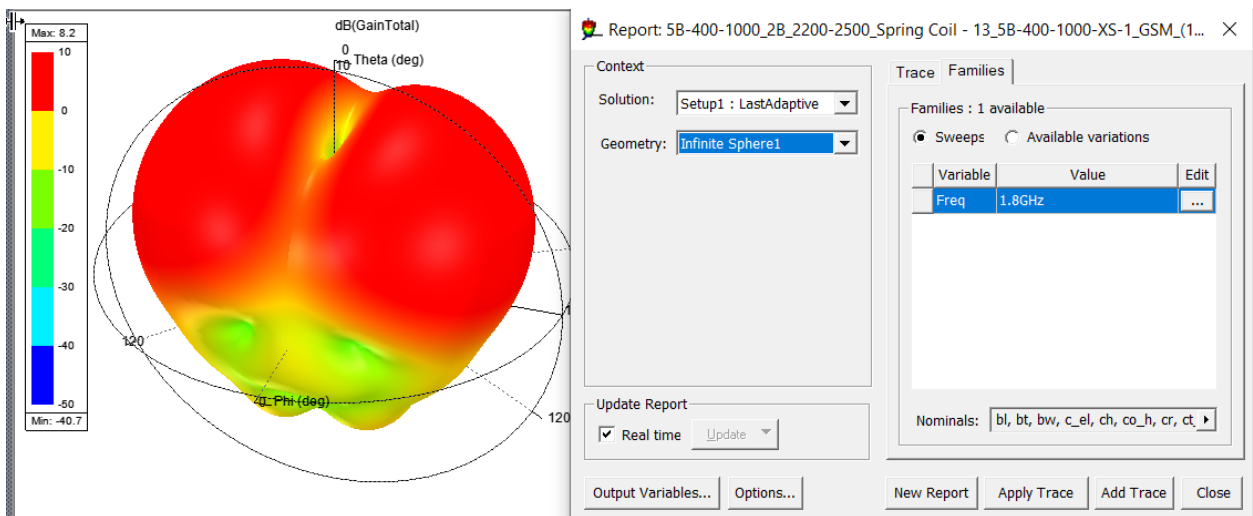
Max: 8.2
10
0
-10
-20
-30
-40
-50
Min: -40.7

dB(GainTotal)
0
10 Theta (deg)
120
0 Phi (deg)
120
1

Report: 5B-400-1000_2B_2200-2500_Spring Coil - 13_5B-400-1000-XS-1_GSM_(1...

Context
Solution: Setup1 : LastAdaptive
Geometry: Infinite Sphere1

Trace Families
Families : 1 available
Sweeps Available variations

| | Variable | Value | Edit |
|---|---|---|---|
| | Freq | 1.8GHz | ... |

Nominals: bl, bt, bw, c_el, ch, co_h, cr, ct

Update Report
Real time Update

Output Variables... Options... New Report Apply Trace Add Trace Close